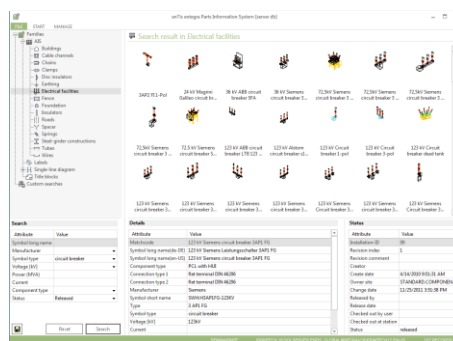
enTx entegra Parts Information System (server db)

FILE START MANAGE

Families
AIS
Buildings
Cable channels
Chains
Clamps
Elec installation
Earthing
Electrical facilities
Fence
Foundation
Insulators
Roads
Spacer
Springs
Steel girder constructions
Tubes
Wires
Labels
Single line diagram
Title blocks
Custom searches

Search result in Electrical facilities

3AP1 FG1-Pol
24 kV Magrini Galileo circuit br...
36 kV ABB circuit breaker SFA
36 kV Siemens circuit breaker 3...
72,5kV Siemens circuit breaker 3...
72,5kV Siemens circuit breaker 3...
72,5kV Siemens circuit breaker 3...
72,5kV Siemens circuit breaker 3...
72,5kV Siemens circuit breaker 5...
72,5 kV Siemens circuit breaker 5...
123 kV Siemens circuit breaker 3...
123 kV Alstom circuit breaker LTB 123 ...
123 kV Circuit breaker 1-pol
123 kV Circuit breaker 3-pol
123 kV Siemens circuit breaker dead tank
123 kV Siemens circuit breaker 3...
123 kV Siemens circuit breaker 3...
123 kV Siemens circuit breaker 3...
123 kV Siemens circuit breaker 3...
123 kV Siemens circuit breaker 3...
123 kV Siemens Circuit breaker 3...
123 kV Siemens circuit breaker 3...

Search
| Attribute | Value |
|---|---|
| Symbol long name | |
| Manufacturer | |
| Symbol type | circuit breaker |
| Voltage [kV] | |
| Power (MVA) | |
| Current | |
| Component type | |
| Status | Released |

Reset Search

Details
| Attribute | Value |
|---|---|
| Matchcode | 123 kV Siemens circuit breaker 3AP1 FG |
| Symbol long name(de-DE) | 123 kV Siemens Leistungsschalter 3AP1 FG |
| Symbol long name(en-US) | 123 kV Siemens circuit breaker 3AP1 FG |
| Component type | PCL with HLB |
| Connection type 1 | flat terminal DIN 46206 |
| Connection type 2 | flat terminal DIN 46206 |
| Manufacturer | Siemens |
| Symbol short name | SWKLHI3AP1FG-123KV |
| Type | 3 AP1 FG |
| Symbol type | circuit breaker |
| Voltage [kV] | 123kV |
| Current | |

Status
| Attribute | Value |
|---|---|
| Installation ID | 89 |
| Revision index | 1 |
| Revision comment | |
| Creator | |
| Create date | 4/14/2010 9:01:31 AM |
| Owner site | STANDARD COMPONEN |
| Change date | 11/25/2011 3:51:38 PM |
| Released by | |
| Release date | |
| Checked out by user | |
| Checked out at station | |
| Status | released |